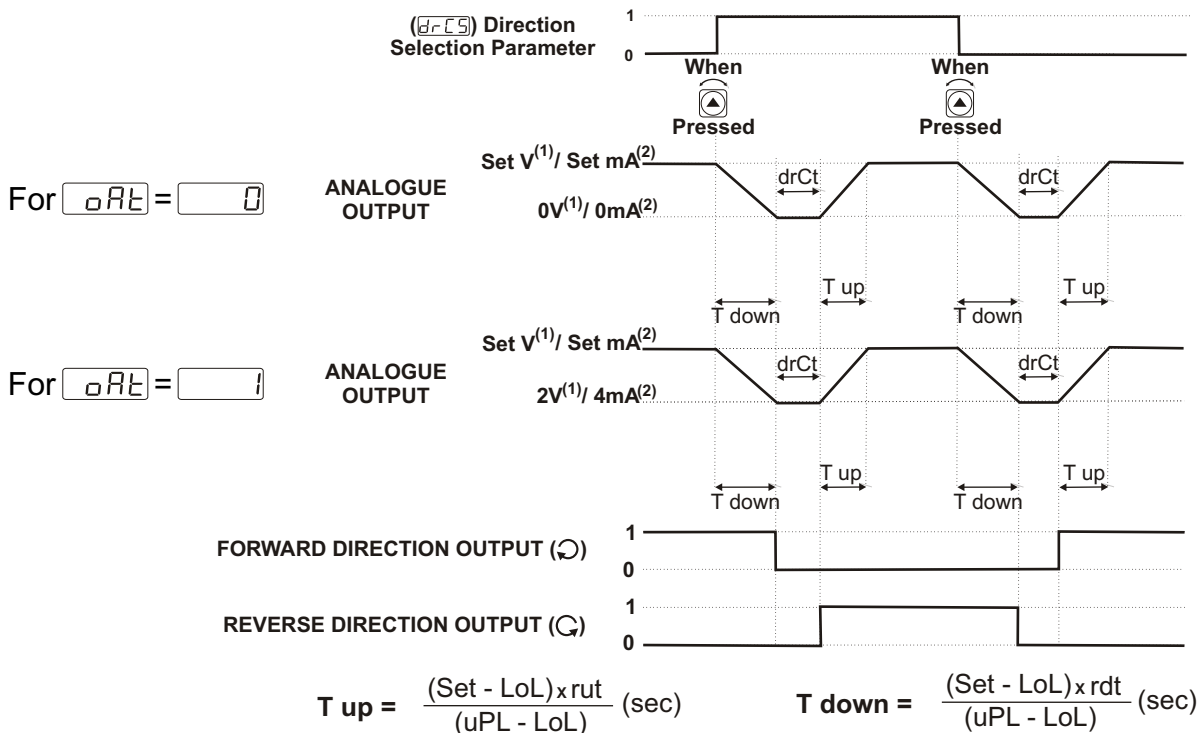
(drCS) Direction Selection Parameter

1
0

When Pressed

When Pressed

For oAt = 0

ANALOGUE OUTPUT

Set V$^{(1)}$/ Set mA$^{(2)}$

drCt

drCt

0V$^{(1)}$/ 0mA$^{(2)}$

T down

T up

T down

T up

For oAt = 1

ANALOGUE OUTPUT

Set V$^{(1)}$/ Set mA$^{(2)}$

drCt

drCt

2V$^{(1)}$/ 4mA$^{(2)}$

T down

T up

T down

T up

FORWARD DIRECTION OUTPUT ( )

1
0

REVERSE DIRECTION OUTPUT ( )

1
0

T up = $\frac{(Set - LoL) x rut}{(uPL - LoL)}$ (sec)

T down = $\frac{(Set - LoL) x rdt}{(uPL - LoL)}$ (sec)